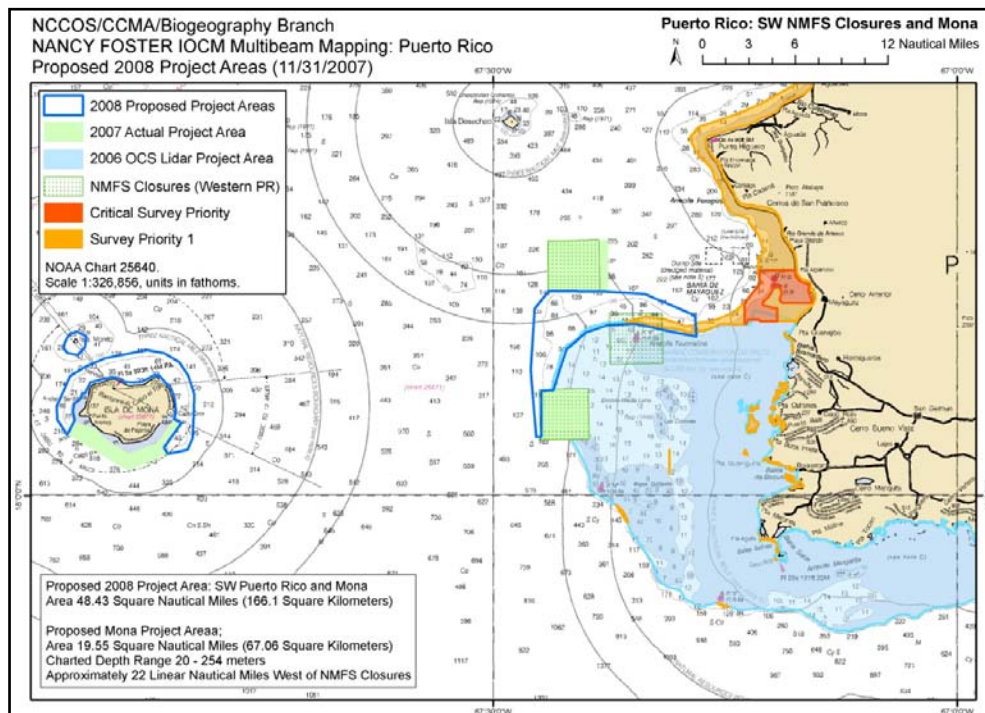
NCCOS/CCMA/Biogeography Branch
NANCY FOSTER IOCM Multibeam Mapping: Puerto Rico
Proposed 2008 Project Areas (11/31/2007)

Puerto Rico: SW NMFS Closures and Mona

N

0 3 6 12 Nautical Miles

67°30'0"W

67°0'0"W

2008 Proposed Project Areas
2007 Actual Project Area
2006 OCS Lidar Project Area
NMFS Closures (Western PR)
Critical Survey Priority
Survey Priority 1

NOAA Chart 25640.
Scale 1:326,856, units in fathoms.

Isla Desecheo

ISLA DE MONA

BAHIA DE MAYAGUEZ

P

18°0'0"N

Proposed 2008 Project Area: SW Puerto Rico and Mona
Area 48.43 Square Nautical Miles (166.1 Square Kilometers)

Proposed Mona Project Areaa;
Area 19.55 Square Nautical Miles (67.06 Square Kilometers)
Charted Depth Range 20 - 254 meters
Approximately 22 Linear Nautical Miles West of NMFS Closures

67°30'0"W

67°0'0"W